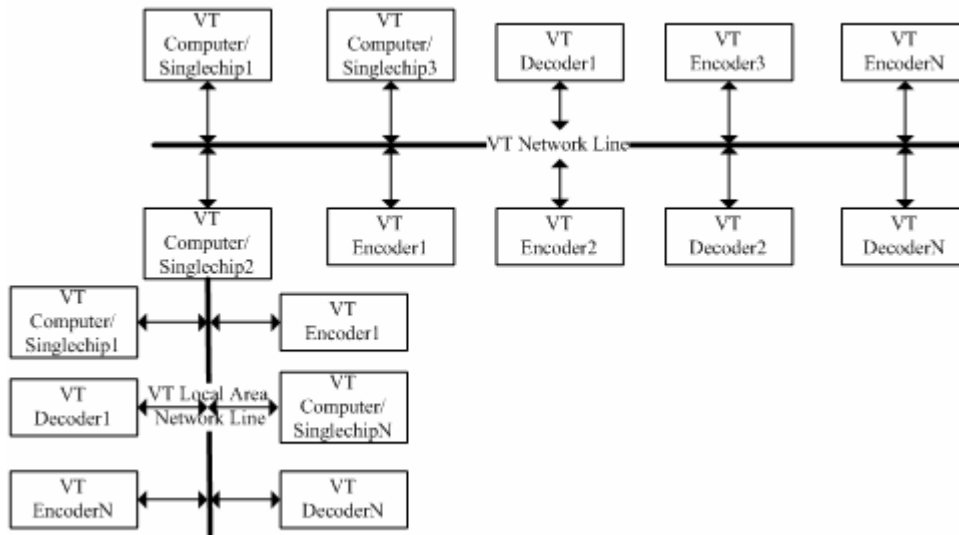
VT Computer/ Singlechip1

VT Computer/ Singlechip3

VT Decoder1

VT Encoder3

VT EncoderN

VT Network Line

VT Computer/ Singlechip2

VT Encoder1

VT Encoder2

VT Decoder2

VT DecoderN

VT Computer/ Singlechip1

VT Encoder1

VT Decoder1

VT Local Area Network Line

VT Computer/ SinglechipN

VT EncoderN

VT DecoderN